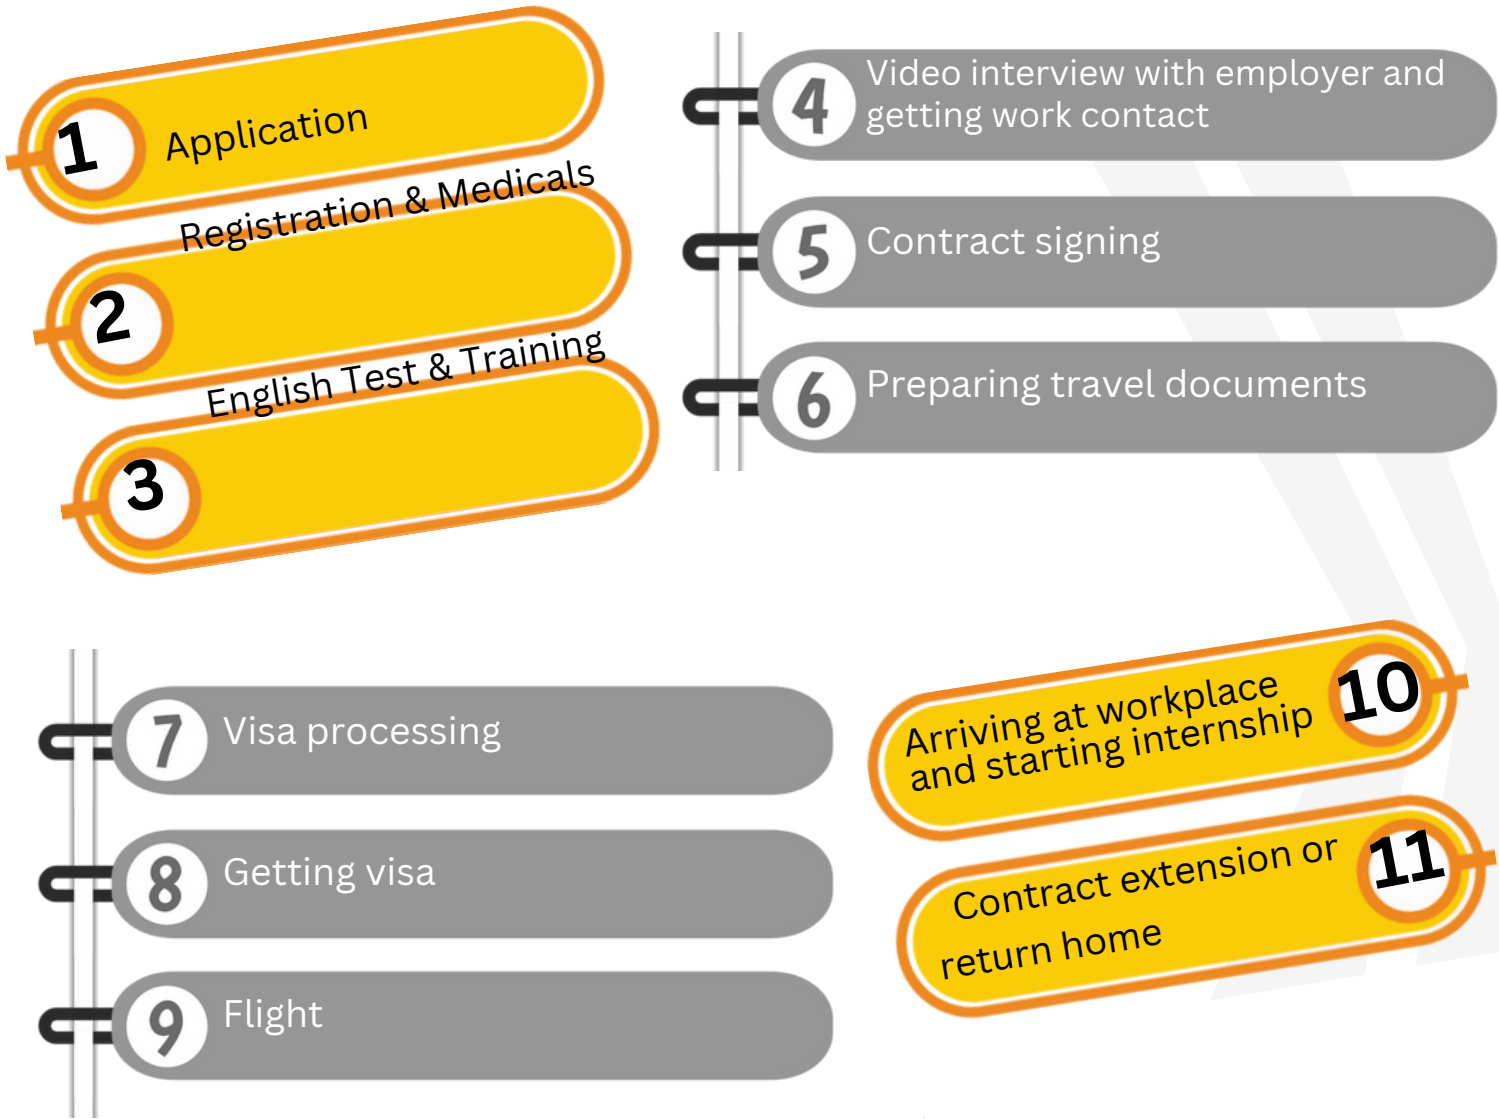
1 Application

2 Registration & Medicals

3 English Test & Training

4 Video interview with employer and getting work contact

5 Contract signing

6 Preparing travel documents

7 Visa processing

8 Getting visa

9 Flight

10 Arriving at workplace and starting internship

11 Contract extension or return home